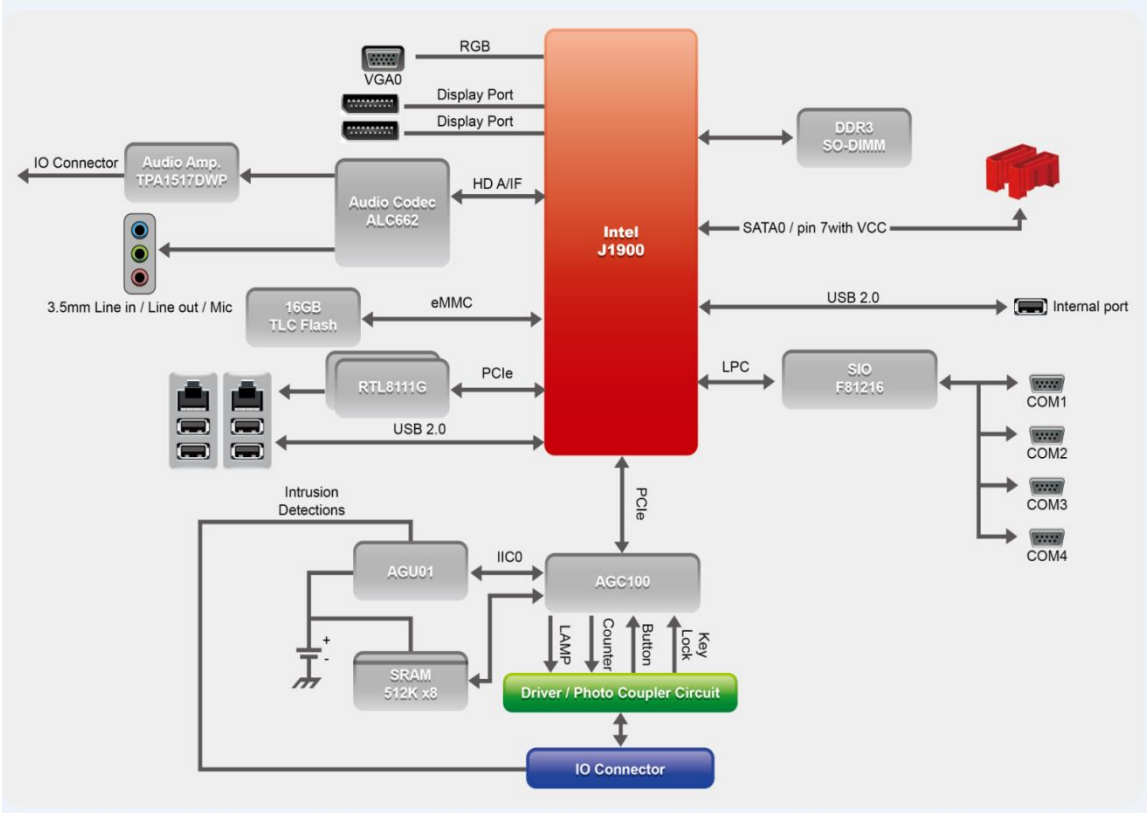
VGA0

RGB

Display Port

Display Port

IO Connector

Audio Amp.
TPA1517DWP

Audio Codec
ALC662

HD A/IF

DDR3
SO-DIMM

Intel
J1900

SATA0 / pin 7with VCC

3.5mm Line in / Line out / Mic

16GB
TLC Flash

eMMC

USB 2.0

Internal port

RTL8111G

PCIe

LPC

SIO
F81216

COM1

COM2

COM3

COM4

USB 2.0

PCIe

Intrusion
Detections

AGU01

IIC0

AGC100

+
-

SRAM
512K x8

LAMP

Counter

Button

Key
Lock

Driver / Photo Coupler Circuit

IO Connector